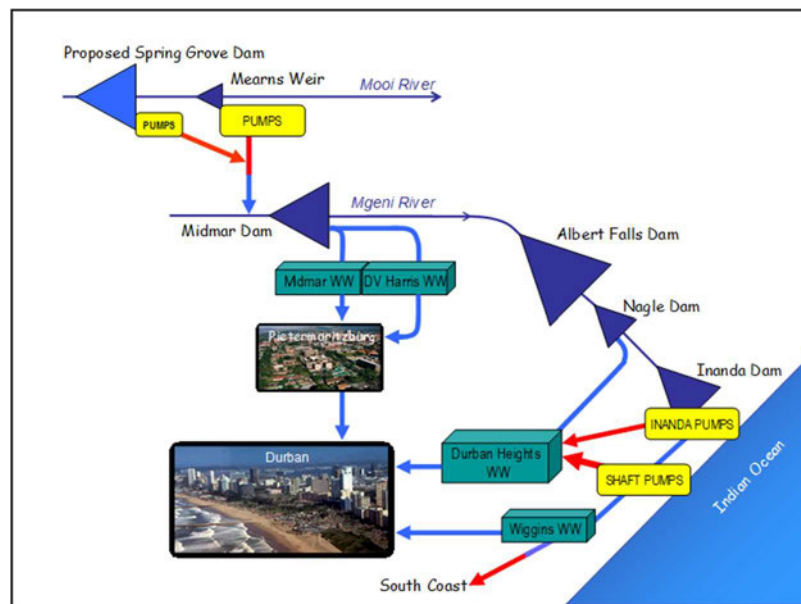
Proposed Spring Grove Dam

Mearns Weir

Mooi River

PUMPS

PUMPS

Mgeni River

Midmar Dam

Albert Falls Dam

Midmar WW

DV Harris WW

Nagle Dam

Pietermaritzburg

Inanda Dam

INANDA PUMPS

Durban

Durban Heights WW

SHAFT PUMPS

Indian Ocean

Wiggins WW

South Coast